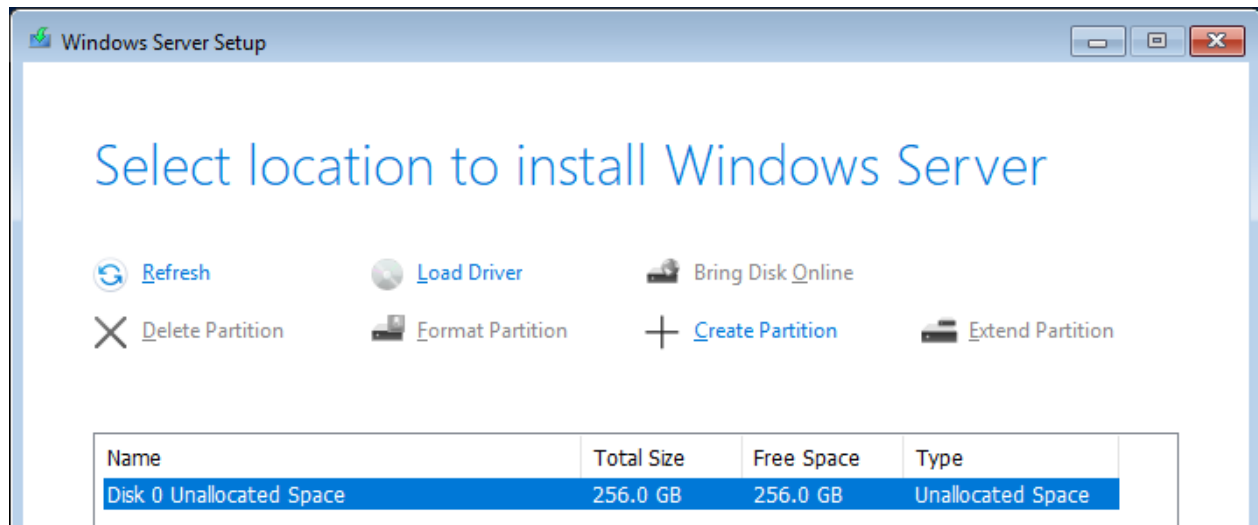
Windows Server Setup

Select location to install Windows Server

Refresh
Load Driver
Bring Disk Online
Delete Partition
Format Partition
Create Partition
Extend Partition

| Name | Total Size | Free Space | Type |
|---|---|---|---|
| Disk 0 Unallocated Space | 256.0 GB | 256.0 GB | Unallocated Space |